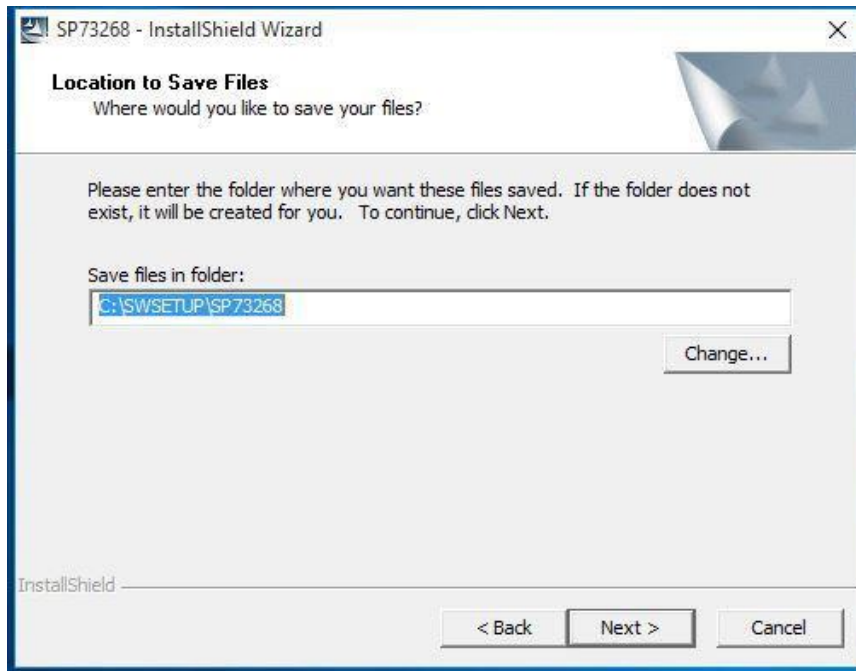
SP73268 - InstallShield Wizard

×

Location to Save Files

Where would you like to save your files?

Please enter the folder where you want these files saved. If the folder does not exist, it will be created for you. To continue, click Next.

Save files in folder:

C:\SWSETUP\SP73268

Change...

InstallShield

< Back

Next >

Cancel